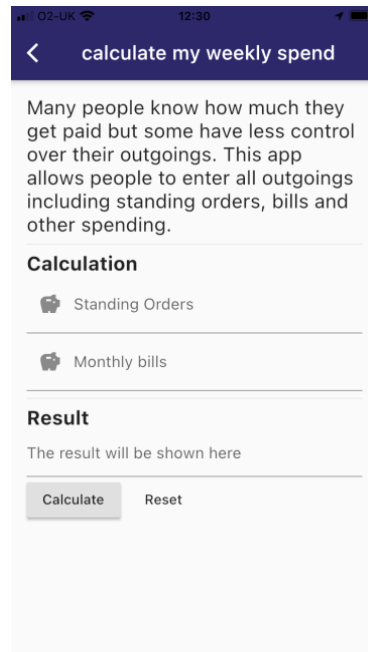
O2-UK 12:30

<
calculate my weekly spend

Many people know how much they get paid but some have less control over their outgoings. This app allows people to enter all outgoings including standing orders, bills and other spending.

Calculation

Standing Orders

Monthly bills

Result

The result will be shown here

Calculate
Reset